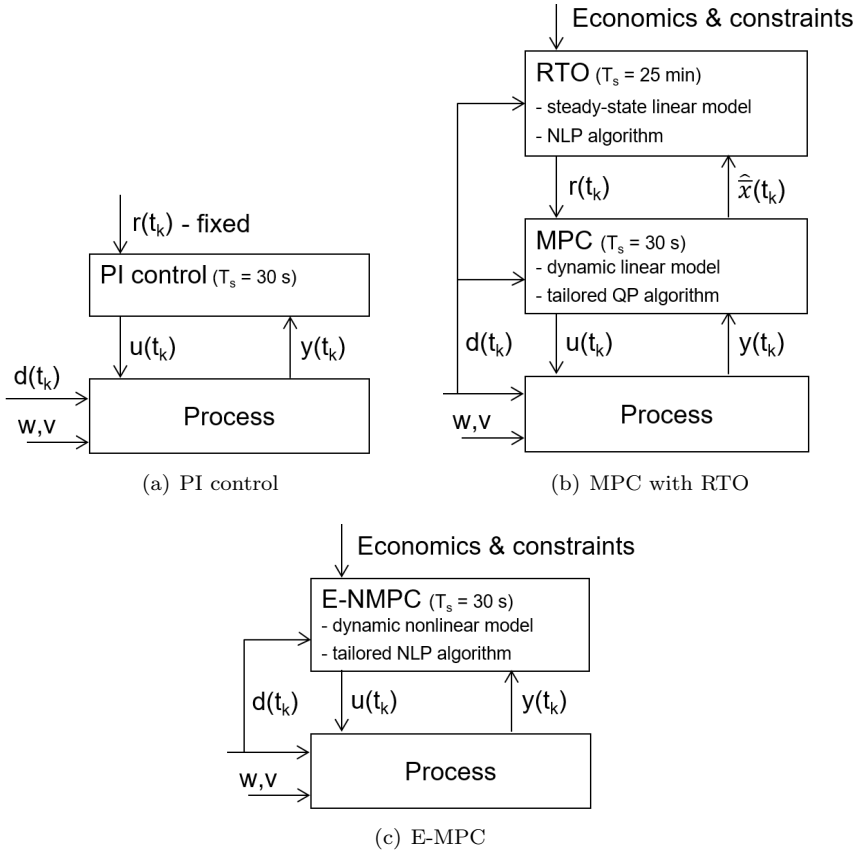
$r(t_k)$ - fixed

PI control ($T_s$ = 30 s)

$u(t_k)$

$y(t_k)$

$d(t_k)$

w,v

Process

(a) PI control

Economics & constraints

RTO ($T_s$ = 25 min)
- steady-state linear model
- NLP algorithm

$r(t_k)$

$\hat{\hat{x}}(t_k)$

MPC ($T_s$ = 30 s)
- dynamic linear model
- tailored QP algorithm

$d(t_k)$

$u(t_k)$

$y(t_k)$

w,v

Process

(b) MPC with RTO

Economics & constraints

E-NMPC ($T_s$ = 30 s)
- dynamic nonlinear model
- tailored NLP algorithm

$d(t_k)$

$u(t_k)$

$y(t_k)$

w,v

Process

(c) E-MPC